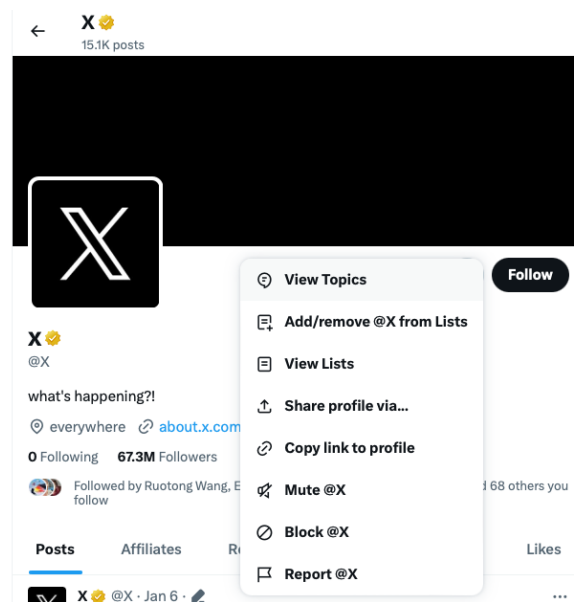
X
15.1K posts

Follow

View Topics
Add/remove @X from Lists
View Lists
Share profile via...
Copy link to profile
Mute @X
Block @X
Report @X

X
@X

what's happening?!

everywhere about.x.com

0 Following 67.3M Followers

Followed by Ruotong Wang, E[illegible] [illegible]d 68 others you follow

Posts Affiliates Re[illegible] Likes

X @X · Jan 6 ···